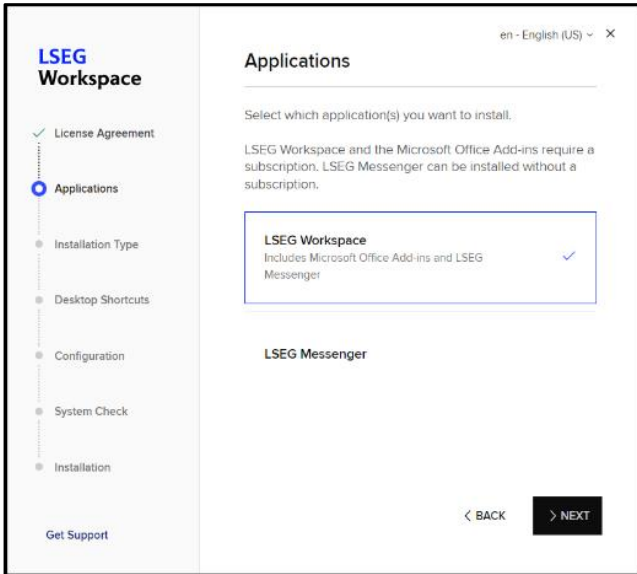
LSEG
Workspace

License Agreement

Applications

Installation Type

Desktop Shortcuts

Configuration

System Check

Installation

Get Support

en - English (US)

Applications

Select which application(s) you want to install.

LSEG Workspace and the Microsoft Office Add-ins require a subscription. LSEG Messenger can be installed without a subscription.

LSEG Workspace
Includes Microsoft Office Add-ins and LSEG Messenger

LSEG Messenger

< BACK

> NEXT